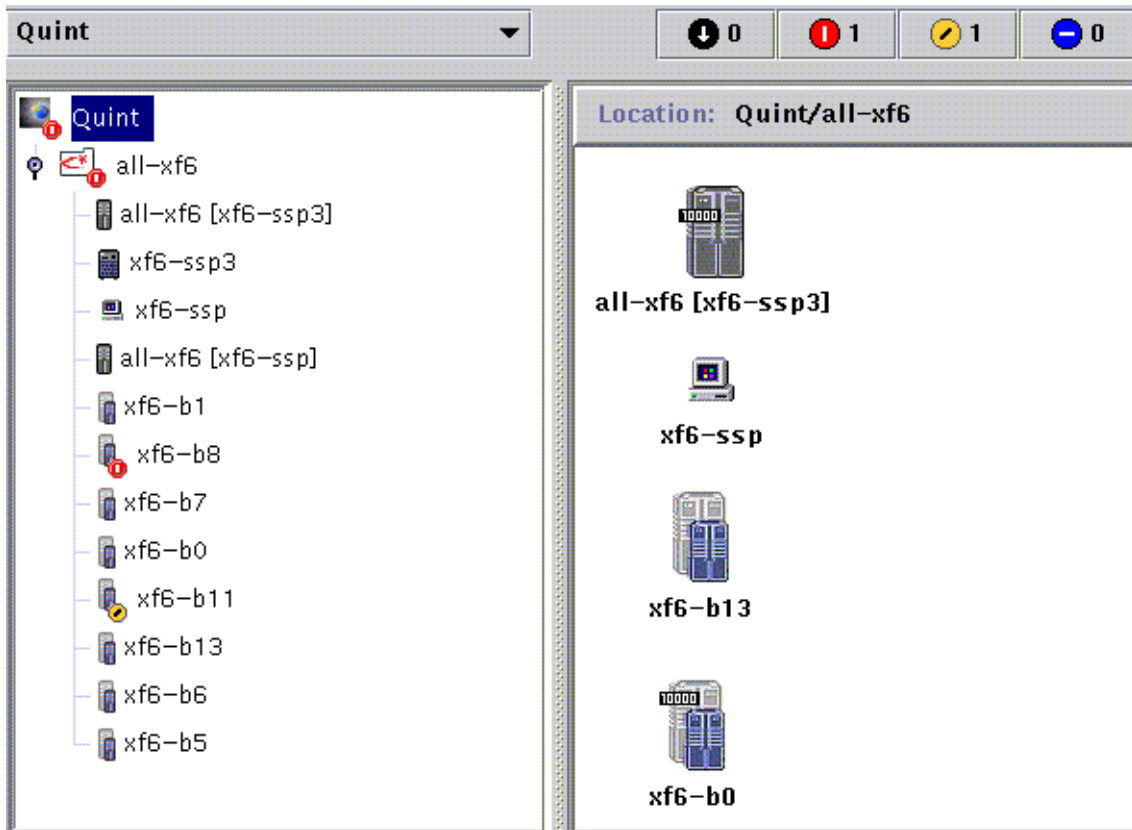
Quint

0 1 1 0

Quint
all-xf6
all-xf6 [xf6-ssp3]
xf6-ssp3
xf6-ssp
all-xf6 [xf6-ssp]
xf6-b1
xf6-b8
xf6-b7
xf6-b0
xf6-b11
xf6-b13
xf6-b6
xf6-b5

Location: Quint/all-xf6

10000
all-xf6 [xf6-ssp3]

xf6-ssp

xf6-b13

10000
xf6-b0